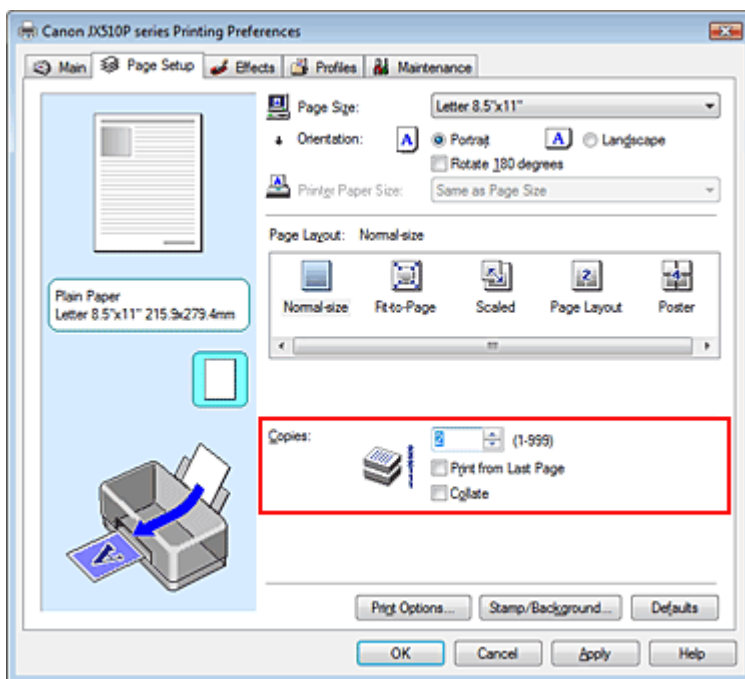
Canon JX510P series Printing Preferences

Main | Page Setup | Effects | Profiles | Maintenance

Page Size: Letter 8.5"x11"
Orientation: A Portrait A Landscape
Rotate 180 degrees
Printer Paper Size: Same as Page Size

Page Layout: Normal-size

Normal-size | Fit-to-Page | Scaled | Page Layout | Poster

Plain Paper
Letter 8.5"x11" 215.9x279.4mm

Copies: 2 (1-999)
Print from Last Page
Collate

Print Options... | Stamp/Background... | Defaults

OK | Cancel | Apply | Help